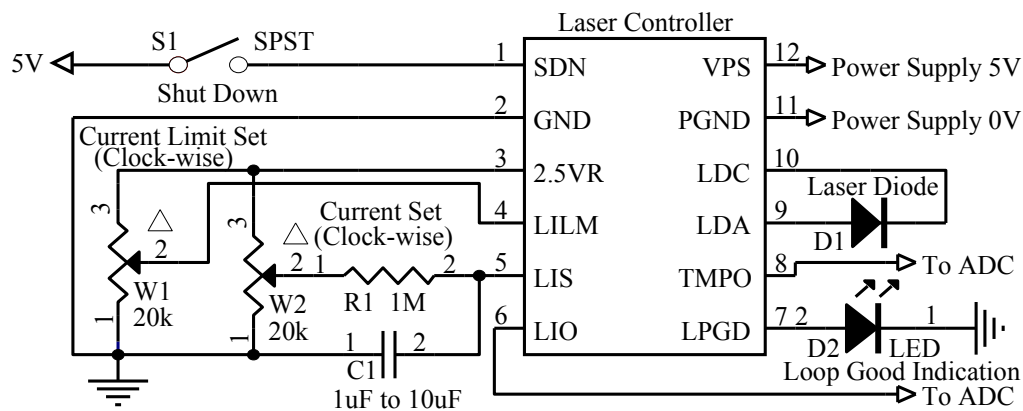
Laser Controller

5V
S1 SPST
Shut Down
1 SDN
2 GND
3 2.5VR
4 LILM
5 LIS
6 LIO
VPS 12 Power Supply 5V
PGND 11 Power Supply 0V
LDC 10
LDA 9
TMPO 8 To ADC
LPGD 7

Current Limit Set
(Clock-wise)
3
△
2
W1
20k
1

3
△ (Clock-wise)
Current Set
2 1
R1 1M
2
W2
20k
1

1 C1 2
1uF to 10uF

Laser Diode
D1

2 D2 LED 1
Loop Good Indication
To ADC